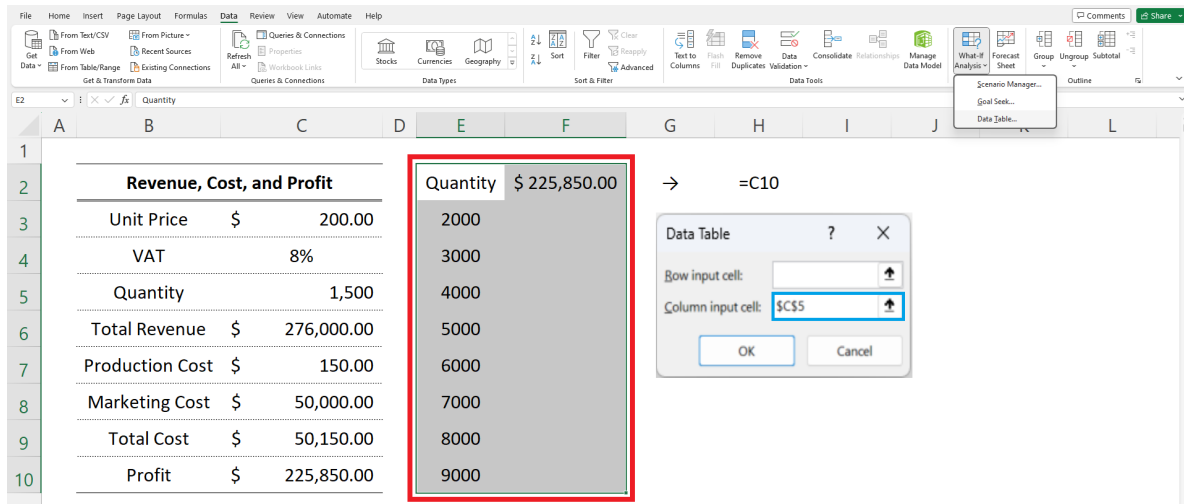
File Home Insert Page Layout Formulas Data Review View Automate Help

Comments Share

Get Data From Text/CSV From Web From Table/Range From Picture Recent Sources Existing Connections Get & Transform Data

Refresh All Queries & Connections Properties Workbook Links Queries & Connections

Stocks Currencies Geography Data Types

Sort Filter Clear Reapply Advanced Sort & Filter

Text to Columns Flash Fill Remove Duplicates Data Validation Consolidate Relationships Manage Data Model Data Tools

What-If Analysis Forecast Sheet

Group Ungroup Subtotal Outline

Scenario Manager...
Goal Seek...
Data Table...

E2 fx Quantity

| | A | B | C | D | E | F | G | H | I | J | K | L |
|---|---|---|---|---|---|---|---|---|---|---|---|---|
| 1 | | | | | | | | | | | | |
| 2 | | Revenue, Cost, and Profit | | | Quantity | $ 225,850.00 | → | =C10 | | | | |
| 3 | | Unit Price | $ 200.00 | | 2000 | | | | | | | |
| 4 | | VAT | 8% | | 3000 | | | | | | | |
| 5 | | Quantity | 1,500 | | 4000 | | | | | | | |
| 6 | | Total Revenue | $ 276,000.00 | | 5000 | | | | | | | |
| 7 | | Production Cost | $ 150.00 | | 6000 | | | | | | | |
| 8 | | Marketing Cost | $ 50,000.00 | | 7000 | | | | | | | |
| 9 | | Total Cost | $ 50,150.00 | | 8000 | | | | | | | |
| 10 | | Profit | $ 225,850.00 | | 9000 | | | | | | | |

Data Table ? ✕
Row input cell:
Column input cell: $C$5
OK Cancel